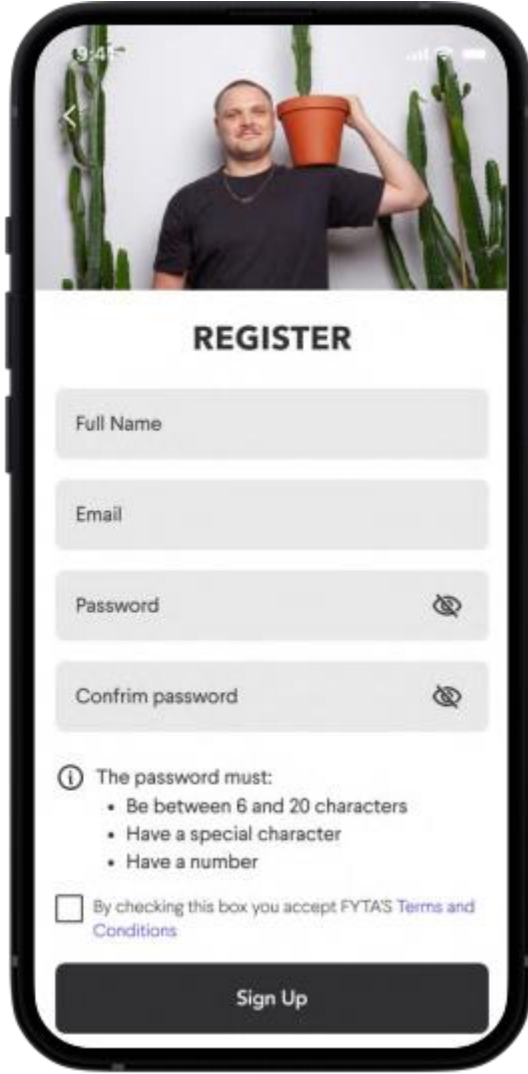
9:41

REGISTER

Full Name

Email

Password

Confrim password

The password must:
• Be between 6 and 20 characters
• Have a special character
• Have a number

By checking this box you accept FYTA'S Terms and Conditions

Sign Up